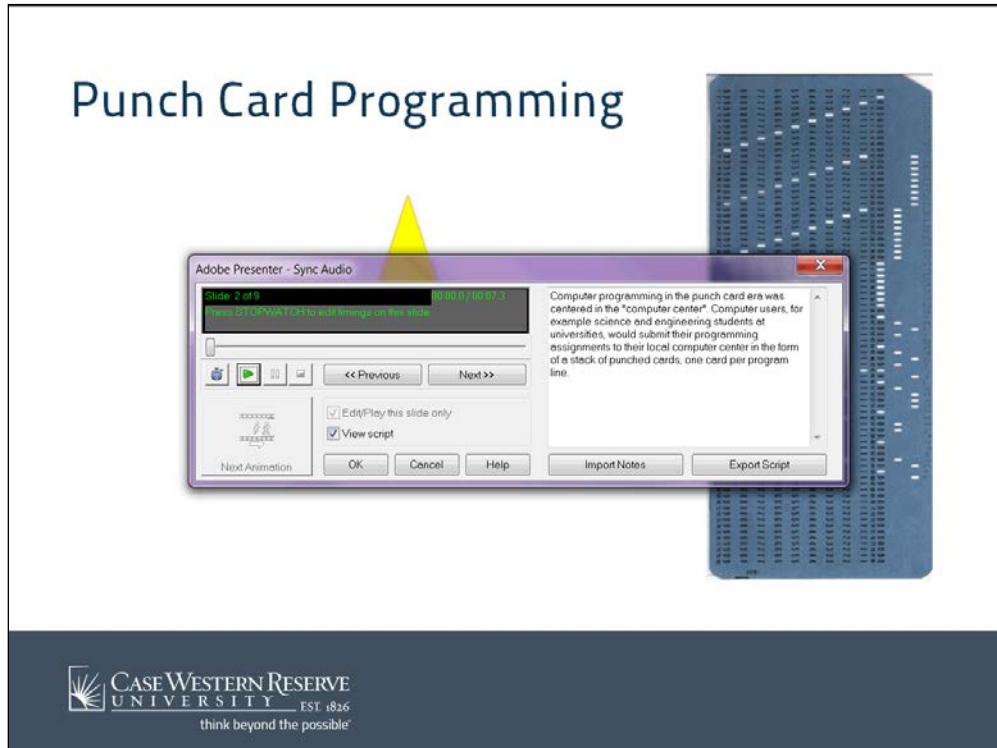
Punch Card Programming

Adobe Presenter - Sync Audio

Slide: 2 of 9
00:00.0 / 00:07.3
Press STOPWATCH to edit timings on this slide

<< Previous
Next >>

Next Animation

Edit/Play this slide only
View script

OK
Cancel
Help

Computer programming in the punch card era was centered in the "computer center". Computer users, for example science and engineering students at universities, would submit their programming assignments to their local computer center in the form of a stack of punched cards, one card per program line.

Import Notes
Export Script

CASE WESTERN RESERVE UNIVERSITY EST. 1826
think beyond the possible